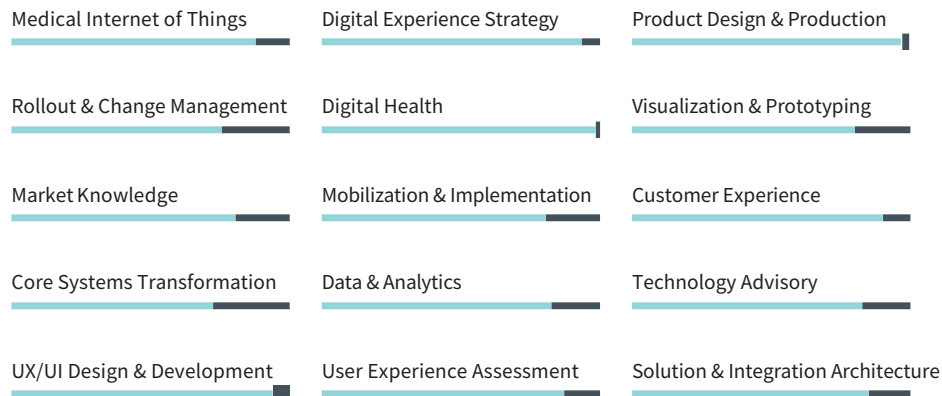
Medical Internet of Things

Digital Experience Strategy

Product Design & Production

Rollout & Change Management

Digital Health

Visualization & Prototyping

Market Knowledge

Mobilization & Implementation

Customer Experience

Core Systems Transformation

Data & Analytics

Technology Advisory

UX/UI Design & Development

User Experience Assessment

Solution & Integration Architecture